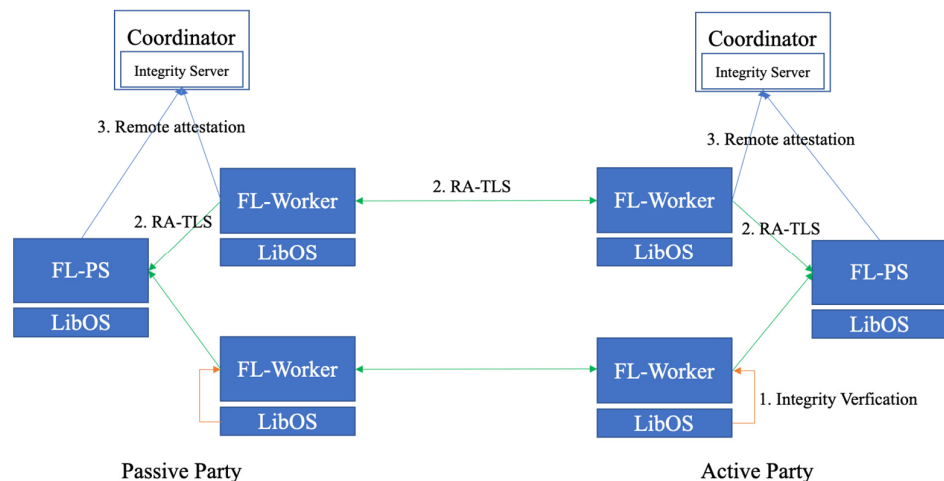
Coordinator
Integrity Server

3. Remote attestation

2. RA-TLS

FL-Worker
LibOS

FL-PS
LibOS

FL-Worker
LibOS

2. RA-TLS

Coordinator
Integrity Server

3. Remote attestation

FL-Worker
LibOS

2. RA-TLS

FL-PS
LibOS

FL-Worker
LibOS

1. Integrity Verfication

Passive Party

Active Party